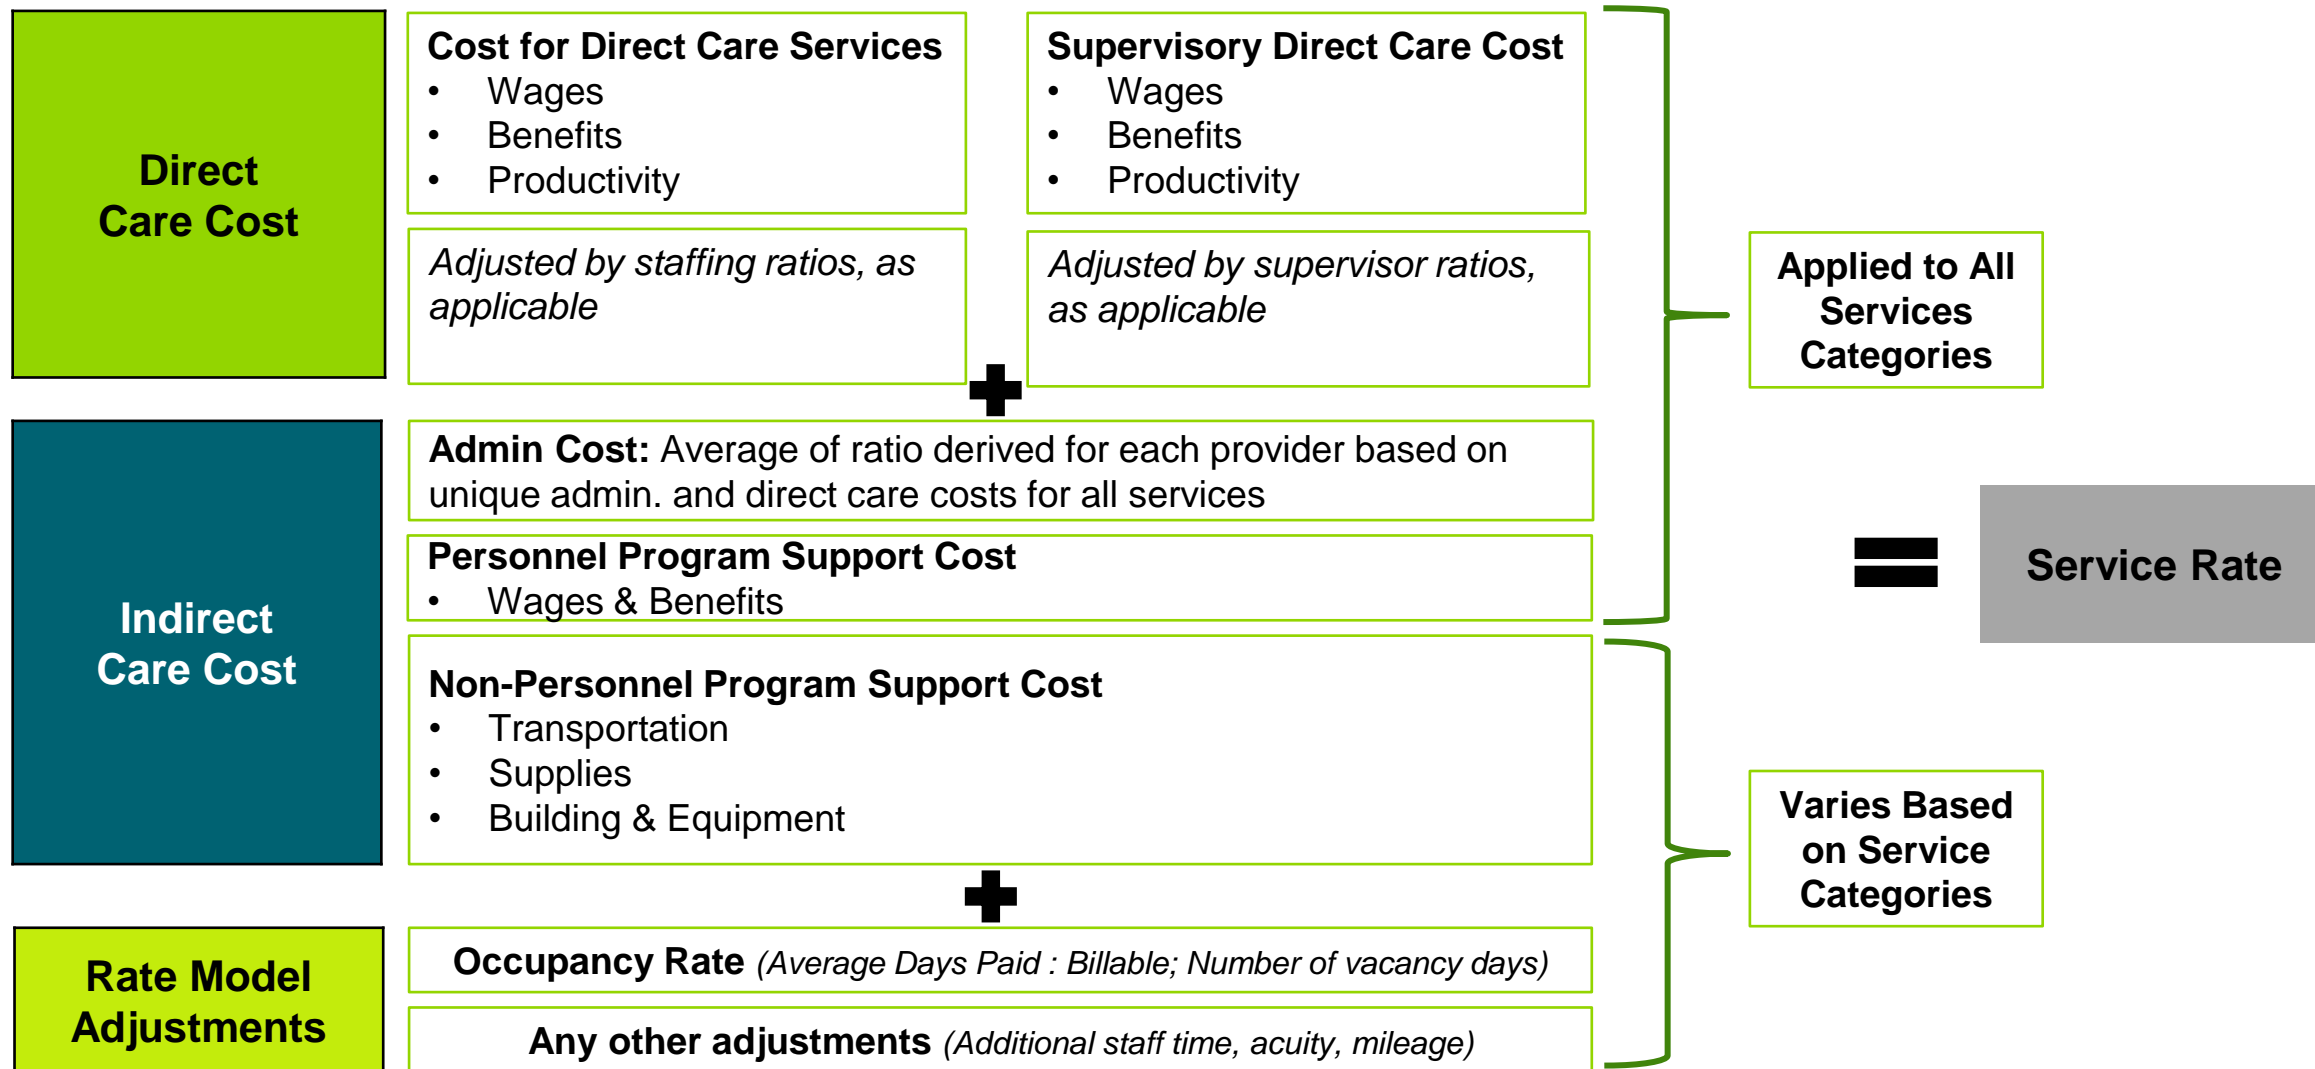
Direct Care Cost

Cost for Direct Care Services
- Wages
- Benefits
- Productivity

Adjusted by staffing ratios, as applicable

Supervisory Direct Care Cost
- Wages
- Benefits
- Productivity

Adjusted by supervisor ratios, as applicable

Applied to All Services Categories

Indirect Care Cost

Admin Cost: Average of ratio derived for each provider based on unique admin. and direct care costs for all services

Personnel Program Support Cost
- Wages & Benefits

Non-Personnel Program Support Cost
- Transportation
- Supplies
- Building & Equipment

Service Rate

Varies Based on Service Categories

Rate Model Adjustments

Occupancy Rate (Average Days Paid : Billable; Number of vacancy days)

Any other adjustments (Additional staff time, acuity, mileage)